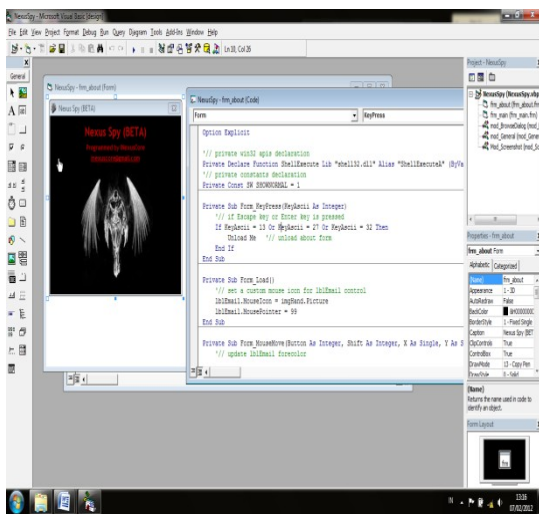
NexusSpy - Microsoft Visual Basic [design]

File Edit View Project Format Debug Run Query Diagram Tools Add-Ins Window Help

Ln 10, Col 26

General

NexusSpy - frm_about (Form)

Nexus Spy (BETA)

Nexus Spy (BETA)

Programmed by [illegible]

NexusSpy - frm_about (Code)

Form

KeyPress

Option Explicit

'// private win32 apis declaration
Private Declare Function ShellExecute Lib "shell32.dll" Alias "ShellExecuteA" (ByVa
'// private constants declaration
Private Const SW_SHOWNORMAL = 1

Private Sub Form_KeyPress(KeyAscii As Integer)
    '// if Escape key or Enter key is pressed
    If KeyAscii = 13 Or KeyAscii = 27 Or KeyAscii = 32 Then
        Unload Me    '// unload about form
    End If
End Sub

Private Sub Form_Load()
    '// set a custom mouse icon for lblEmail control
    lblEmail.MouseIcon = imgHand.Picture
    lblEmail.MousePointer = 99
End Sub

Private Sub Form_MouseMove(Button As Integer, Shift As Integer, X As Single, Y As S
    '// update lblEmail forecolor

Project - NexusSpy

NexusSpy (NexusSpy.vbp)
frm_about (frm_about.frm)
frm_main (frm_main.frm)
mod_BrowseDialog (mod_
mod_General (mod_Gene
Mod_Screenshot (mod_Sc

Properties - frm_about

frm_about Form

Alphabetic Categorized

| (Name) | frm_about |
|---|---|
| Appearance | 1 - 3D |
| AutoRedraw | False |
| BackColor | &H00000000& |
| BorderStyle | 1 - Fixed Single |
| Caption | Nexus Spy (BET |
| ClipControls | True |
| ControlBox | True |
| DrawMode | 13 - Copy Pen |
| DrawStyle | 0 - Solid |

(Name)
Returns the name used in code to identify an object.

Form Layout

13:16
07/02/2012